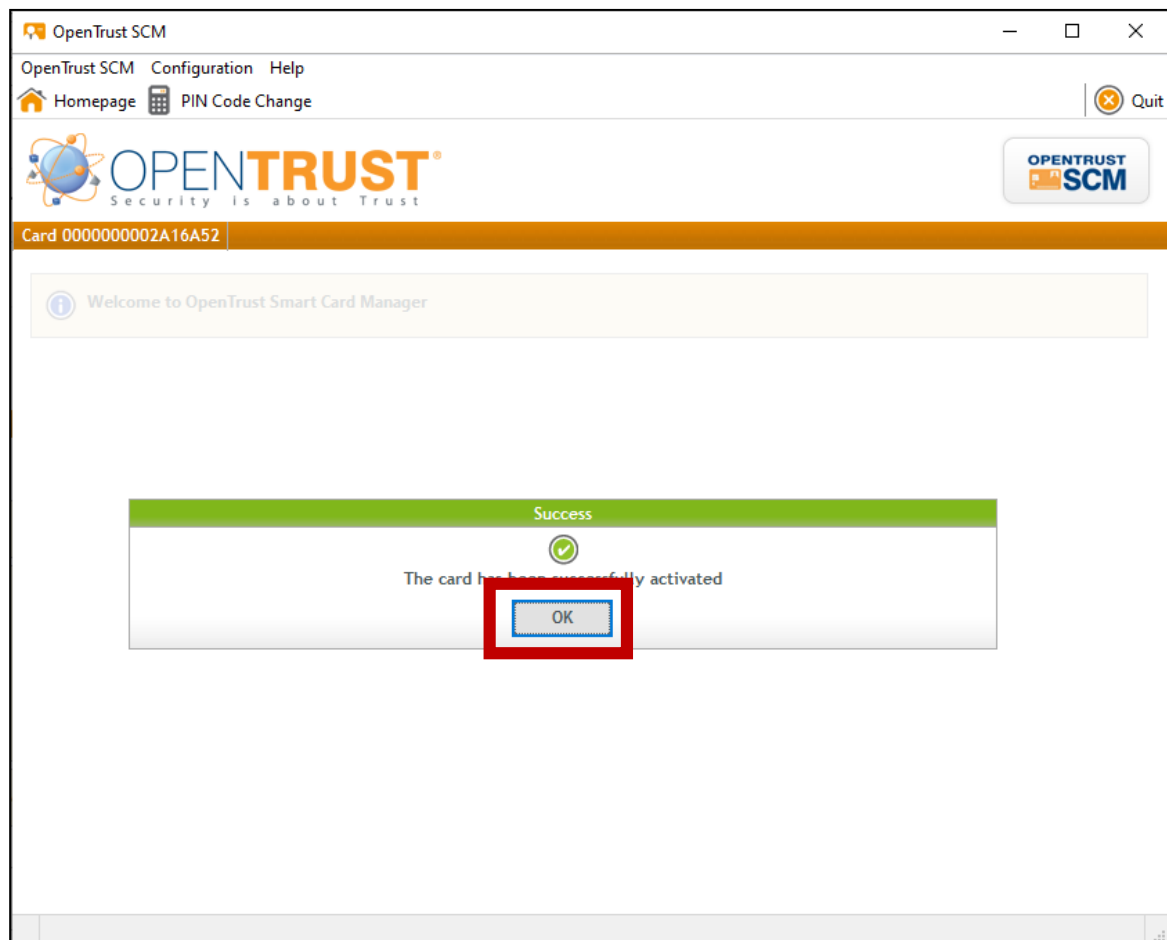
OpenTrust SCM

OpenTrust SCM Configuration Help

Homepage PIN Code Change

Quit

OPENTRUST®
Security is about Trust

OPENTRUST SCM

Card 0000000002A16A52

Welcome to OpenTrust Smart Card Manager

Success

The card h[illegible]y activated

OK